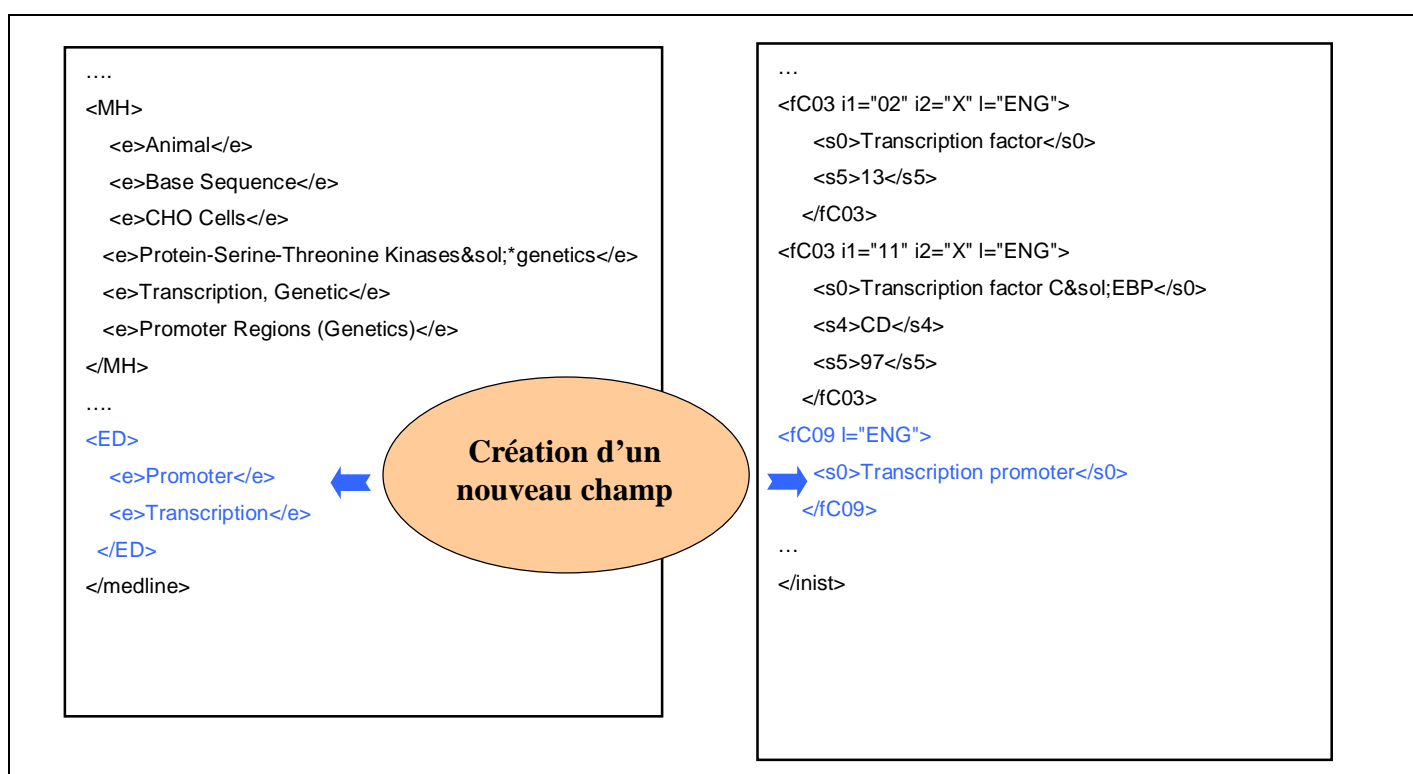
….
<MH>
<e>Animal</e>
<e>Base Sequence</e>
<e>CHO Cells</e>
<e>Protein-Serine-Threonine Kinases&sol;*genetics</e>
<e>Transcription, Genetic</e>
<e>Promoter Regions (Genetics)</e>
</MH>
….
<ED>
<e>Promoter</e>
<e>Transcription</e>
</ED>
</medline>

Création d'un nouveau champ

…
<fC03 i1="02" i2="X" l="ENG">
<s0>Transcription factor</s0>
<s5>13</s5>
</fC03>
<fC03 i1="11" i2="X" l="ENG">
<s0>Transcription factor C&sol;EBP</s0>
<s4>CD</s4>
<s5>97</s5>
</fC03>
<fC09 l="ENG">
<s0>Transcription promoter</s0>
</fC09>
…
</inist>